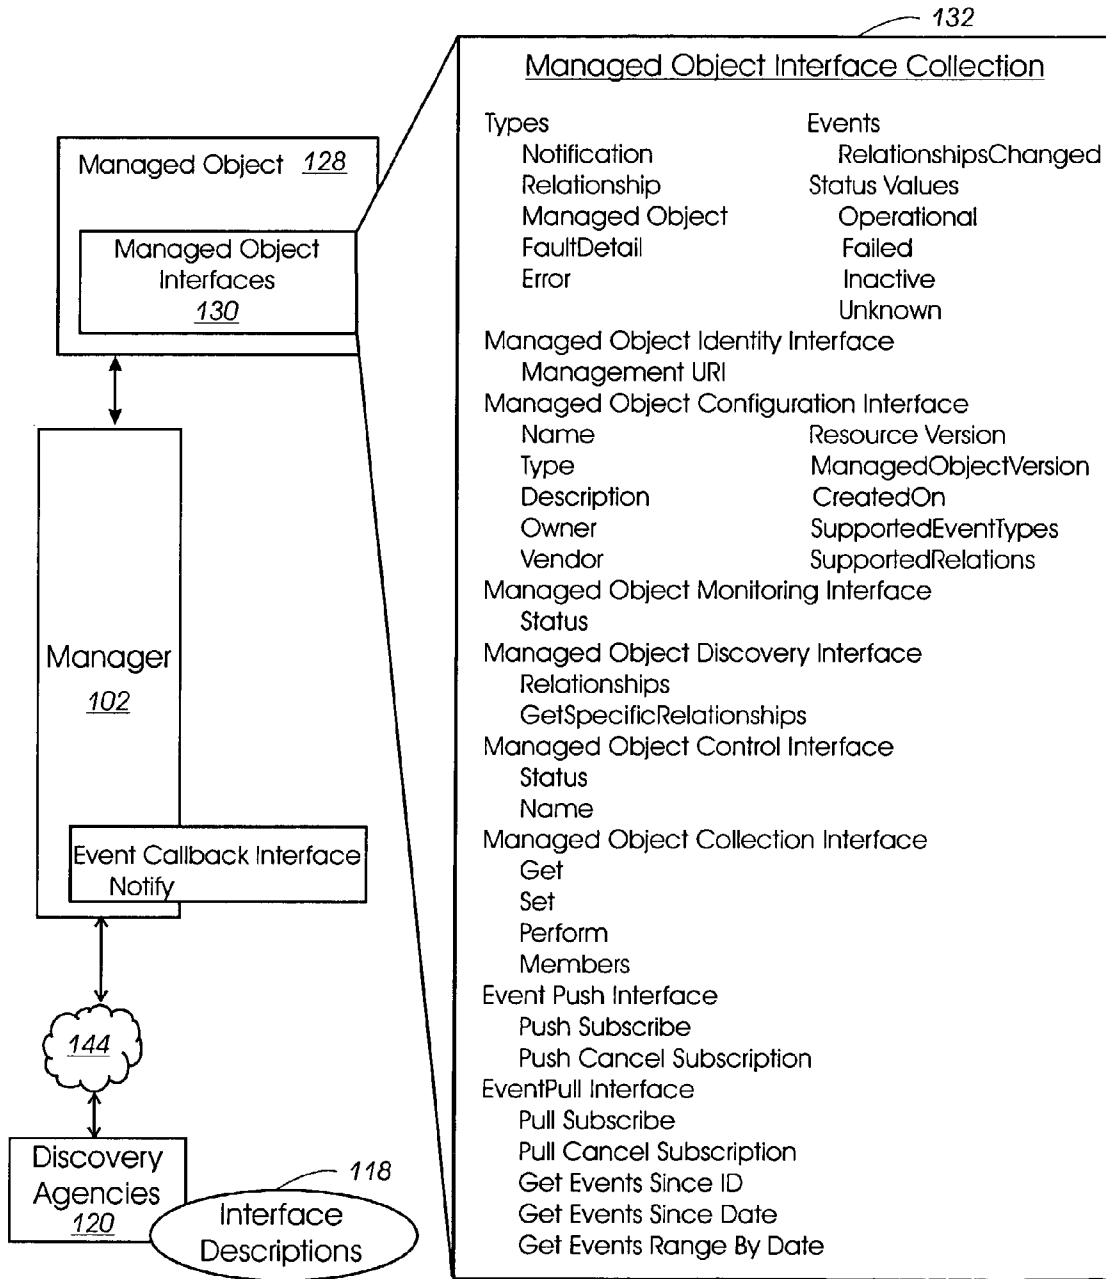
Managed Object 128

Managed Object Interfaces 130

Manager 102

Event Callback Interface
Notify

144

Discovery Agencies 120

118

Interface Descriptions

132

Managed Object Interface Collection

Types
Notification
Relationship
Managed Object
FaultDetail
Error

Events
RelationshipsChanged
Status Values
Operational
Failed
Inactive
Unknown

Managed Object Identity Interface
Management URI
Managed Object Configuration Interface
Name
Type
Description
Owner
Vendor

Resource Version
ManagedObjectVersion
CreatedOn
SupportedEventTypes
SupportedRelations

Managed Object Monitoring Interface
Status
Managed Object Discovery Interface
Relationships
GetSpecificRelationships
Managed Object Control Interface
Status
Name
Managed Object Collection Interface
Get
Set
Perform
Members
Event Push Interface
Push Subscribe
Push Cancel Subscription
EventPull Interface
Pull Subscribe
Pull Cancel Subscription
Get Events Since ID
Get Events Since Date
Get Events Range By Date